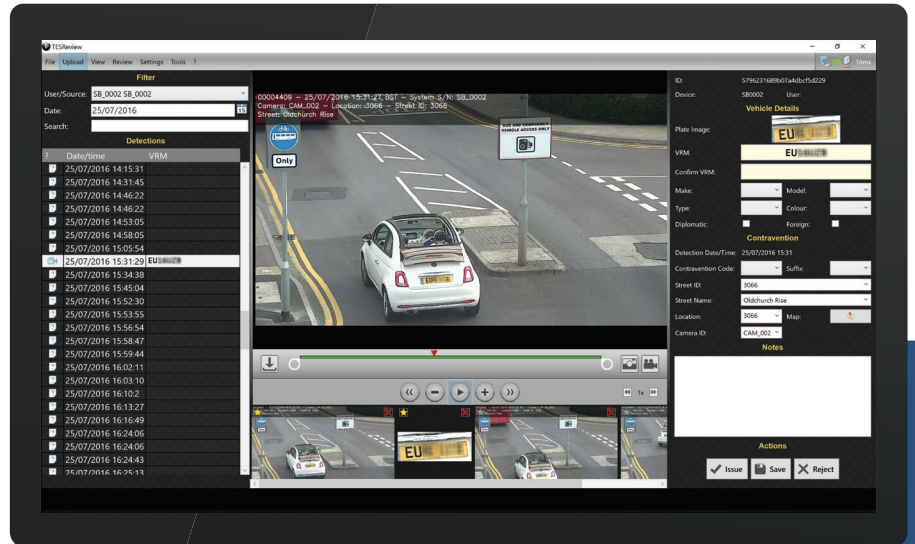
TESReview

File Upload View Review Settings Tools ?

16ms

Filter

User/Source: SB_0002 SB_0002

Date: 25/07/2016

Search:

Detections

| ? | Date/time | VRM |
|---|---|---|
| | 25/07/2016 14:15:31 | |
| | 25/07/2016 14:31:45 | |
| | 25/07/2016 14:46:22 | |
| | 25/07/2016 14:46:22 | |
| | 25/07/2016 14:53:05 | |
| | 25/07/2016 14:58:05 | |
| | 25/07/2016 15:05:54 | |
| | 25/07/2016 15:31:29 | EU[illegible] |
| | 25/07/2016 15:34:38 | |
| | 25/07/2016 15:45:04 | |
| | 25/07/2016 15:52:30 | |
| | 25/07/2016 15:53:55 | |
| | 25/07/2016 15:56:54 | |
| | 25/07/2016 15:58:47 | |
| | 25/07/2016 15:59:44 | |
| | 25/07/2016 16:02:11 | |
| | 25/07/2016 16:03:10 | |
| | 25/07/2016 16:10:2 | |
| | 25/07/2016 16:13:27 | |
| | 25/07/2016 16:16:49 | |
| | 25/07/2016 16:24:06 | |
| | 25/07/2016 16:24:06 | |
| | 25/07/2016 16:24:43 | |
| | 25/07/2016 16:25:13 | |

00004409 – 25/07/2016 15:31:27 BST – System S/N: SB_0002
Camera: CAM_002 – Location: 3066 – Street ID: 3066
Street: Oldchurch Rise

Only

BUS AND EMERGENCY VEHICLE ACCESS ONLY

EU

1x

ID: 5796231689b07a4dbcf5d229

Device: SB0002 User:

Vehicle Details

Plate Image:

EU

VRM: EU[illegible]

Confirm VRM:

Make: Model:

Type: Colour:

Diplomatic: Foreign:

Contravention

Detection Date/Time: 25/07/2016 15:31

Contravention Code: Suffix:

Street ID: 3066

Street Name: Oldchurch Rise

Location: 3066 Map:

Camera ID: CAM_002

Notes

Actions

Issue Save Reject